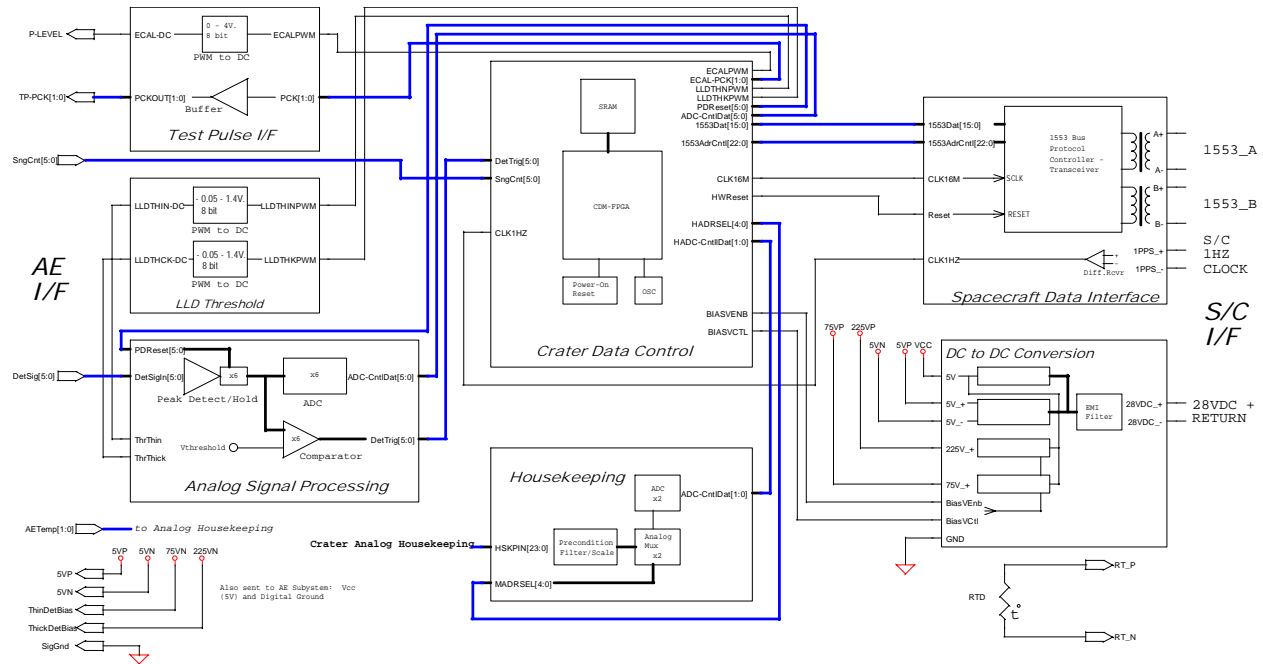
P-LEVEL
ECAL-DC
0 - 4V.
8 bit
PWM to DC
ECALPWM
TP-PCK[1:0]
PCKOUT[1:0]
Buffer
PCK[1:0]
Test Pulse I/F

SngCnt[5:0]

LLDTHIN-DC
0.05 - 1.4V.
8 bit
PWM to DC
LLDTHINPWM
LLDTHCK-DC
0.05 - 1.4V.
8 bit
PWM to DC
LLDTHKPWM
LLD Threshold

AE
I/F

DetSig[5:0]
PDReset[5:0]
DetSigIn[5:0]
x6
Peak Detect/Hold
x6
ADC
ADC-CntlDat[5:0]
ThrThin
ThrThick
Vthreshold
x6
Comparator
DetTrig[5:0]
Analog Signal Processing

SRAM
CDM-FPGA
Power-On Reset
OSC
ECALPWM
ECAL-PCK[1:0]
LLDTHNPWM
LLDTHKPWM
PDReset[5:0]
ADC-CntlDat[5:0]
1553Dat[15:0]
1553AdrCntl[22:0]
DetTrig[5:0]
SngCnt[5:0]
CLK1HZ
CLK16M
HWReset
HADRSEL[4:0]
HADC-CntlDat[1:0]
BIASVENB
BIASVCTL
Crater Data Control

1553Dat[15:0]
1553AdrCntl[22:0]
CLK16M
Reset
1553 Bus Protocol Controller - Transceiver
SCLK
RESET
A+
A-
B+
B-
1553_A
1553_B
CLK1HZ
Diff.Rcvr
1PPS_+
1PPS_-
S/C
1HZ
CLOCK
Spacecraft Data Interface

S/C
I/F

75VP
225VP
5VN
5VP
VCC
DC to DC Conversion
5V
5V_+
5V_-
225V_+
75V_+
BiasVEnb
BiasVCtl
GND
EMI Filter
28VDC_+
28VDC_-
28VDC +
RETURN

Housekeeping
ADC
x2
ADC-CntlDat[1:0]
Crater Analog Housekeeping
HSKPIN[23:0]
Precondition Filter/Scale
Analog Mux
x2
MADRSEL[4:0]

AETemp[1:0]
to Analog Housekeeping
5VP
5VN
75VN
225VN
5VP
5VN
ThinDetBias
ThickDetBias
SigGnd
Also sent to AE Subsystem: Vcc (5V) and Digital Ground

RT_P
RTD
t°
RT_N